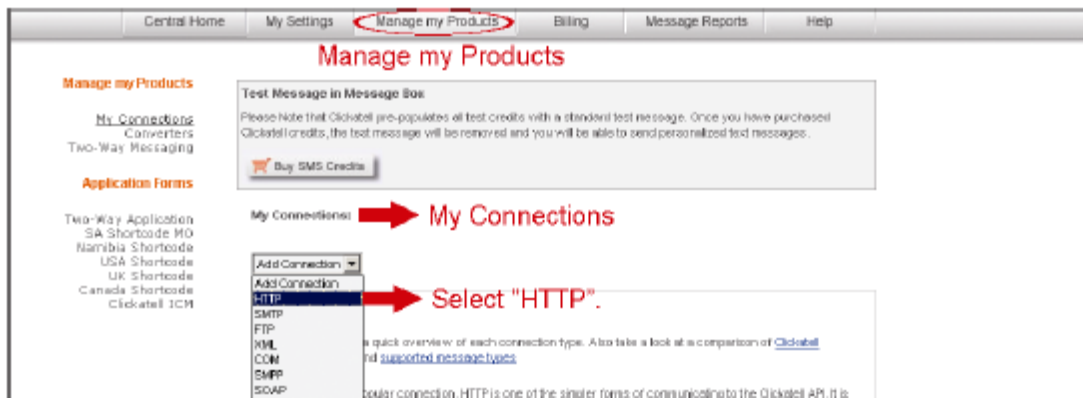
Central Home | My Settings | Manage my Products | Billing | Message Reports | Help

Manage my Products

Manage my Products

My Connections
Converters
Two-Way Messaging

Application Forms

Two-Way Application
SA Shortcode MO
Namibia Shortcode
USA Shortcode
UK Shortcode
Canada Shortcode
Clickatell ICM

Test Message in Message Box

Please Note that Clickatell pre-populates all test credits with a standard test message. Once you have purchased Clickatell credits, the test message will be removed and you will be able to send personalized text messages.

Buy SMS Credits

My Connections:

My Connections

Add Connection
Add Connection
HTTP
SMTP
FTP
XML
COM
SMPP
SOAP

Select "HTTP".

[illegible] a quick overview of each connection type. Also take a look at a comparison of Clickatell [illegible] and supported message types

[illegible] opular connection. HTTP is one of the simpler forms of communicating to the Clickatell API. It is